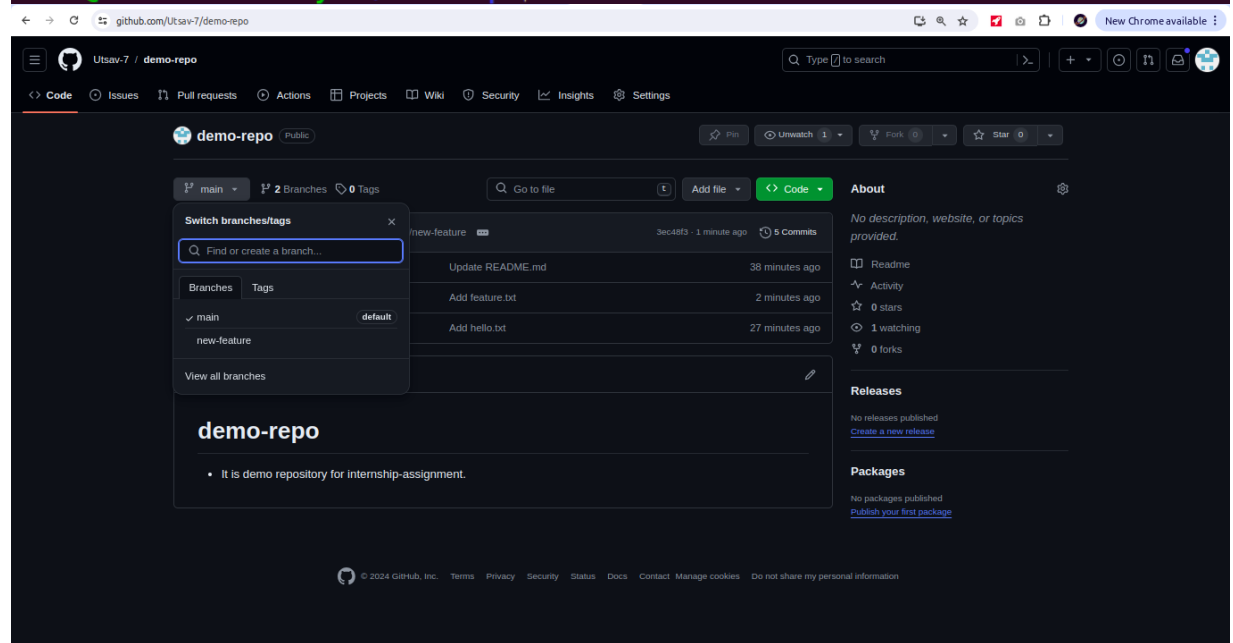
github.com/Utsav-7/demo-repo

New Chrome available

Utsav-7 / demo-repo

Type / to search

Code Issues Pull requests Actions Projects Wiki Security Insights Settings

demo-repo Public

Pin Unwatch 1 Fork 0 Star 0

main 2 Branches 0 Tags

Go to file Add file Code

Switch branches/tags

Find or create a branch...

Branches Tags

✓ main default

new-feature

View all branches

/new-feature

3ec48f3 · 1 minute ago 5 Commits

Update README.md 38 minutes ago

Add feature.txt 2 minutes ago

Add hello.txt 27 minutes ago

demo-repo

- It is demo repository for internship-assignment.

About

No description, website, or topics provided.

Readme

Activity

0 stars

1 watching

0 forks

Releases

No releases published

Create a new release

Packages

No packages published

Publish your first package

© 2024 GitHub, Inc. Terms Privacy Security Status Docs Contact Manage cookies Do not share my personal information